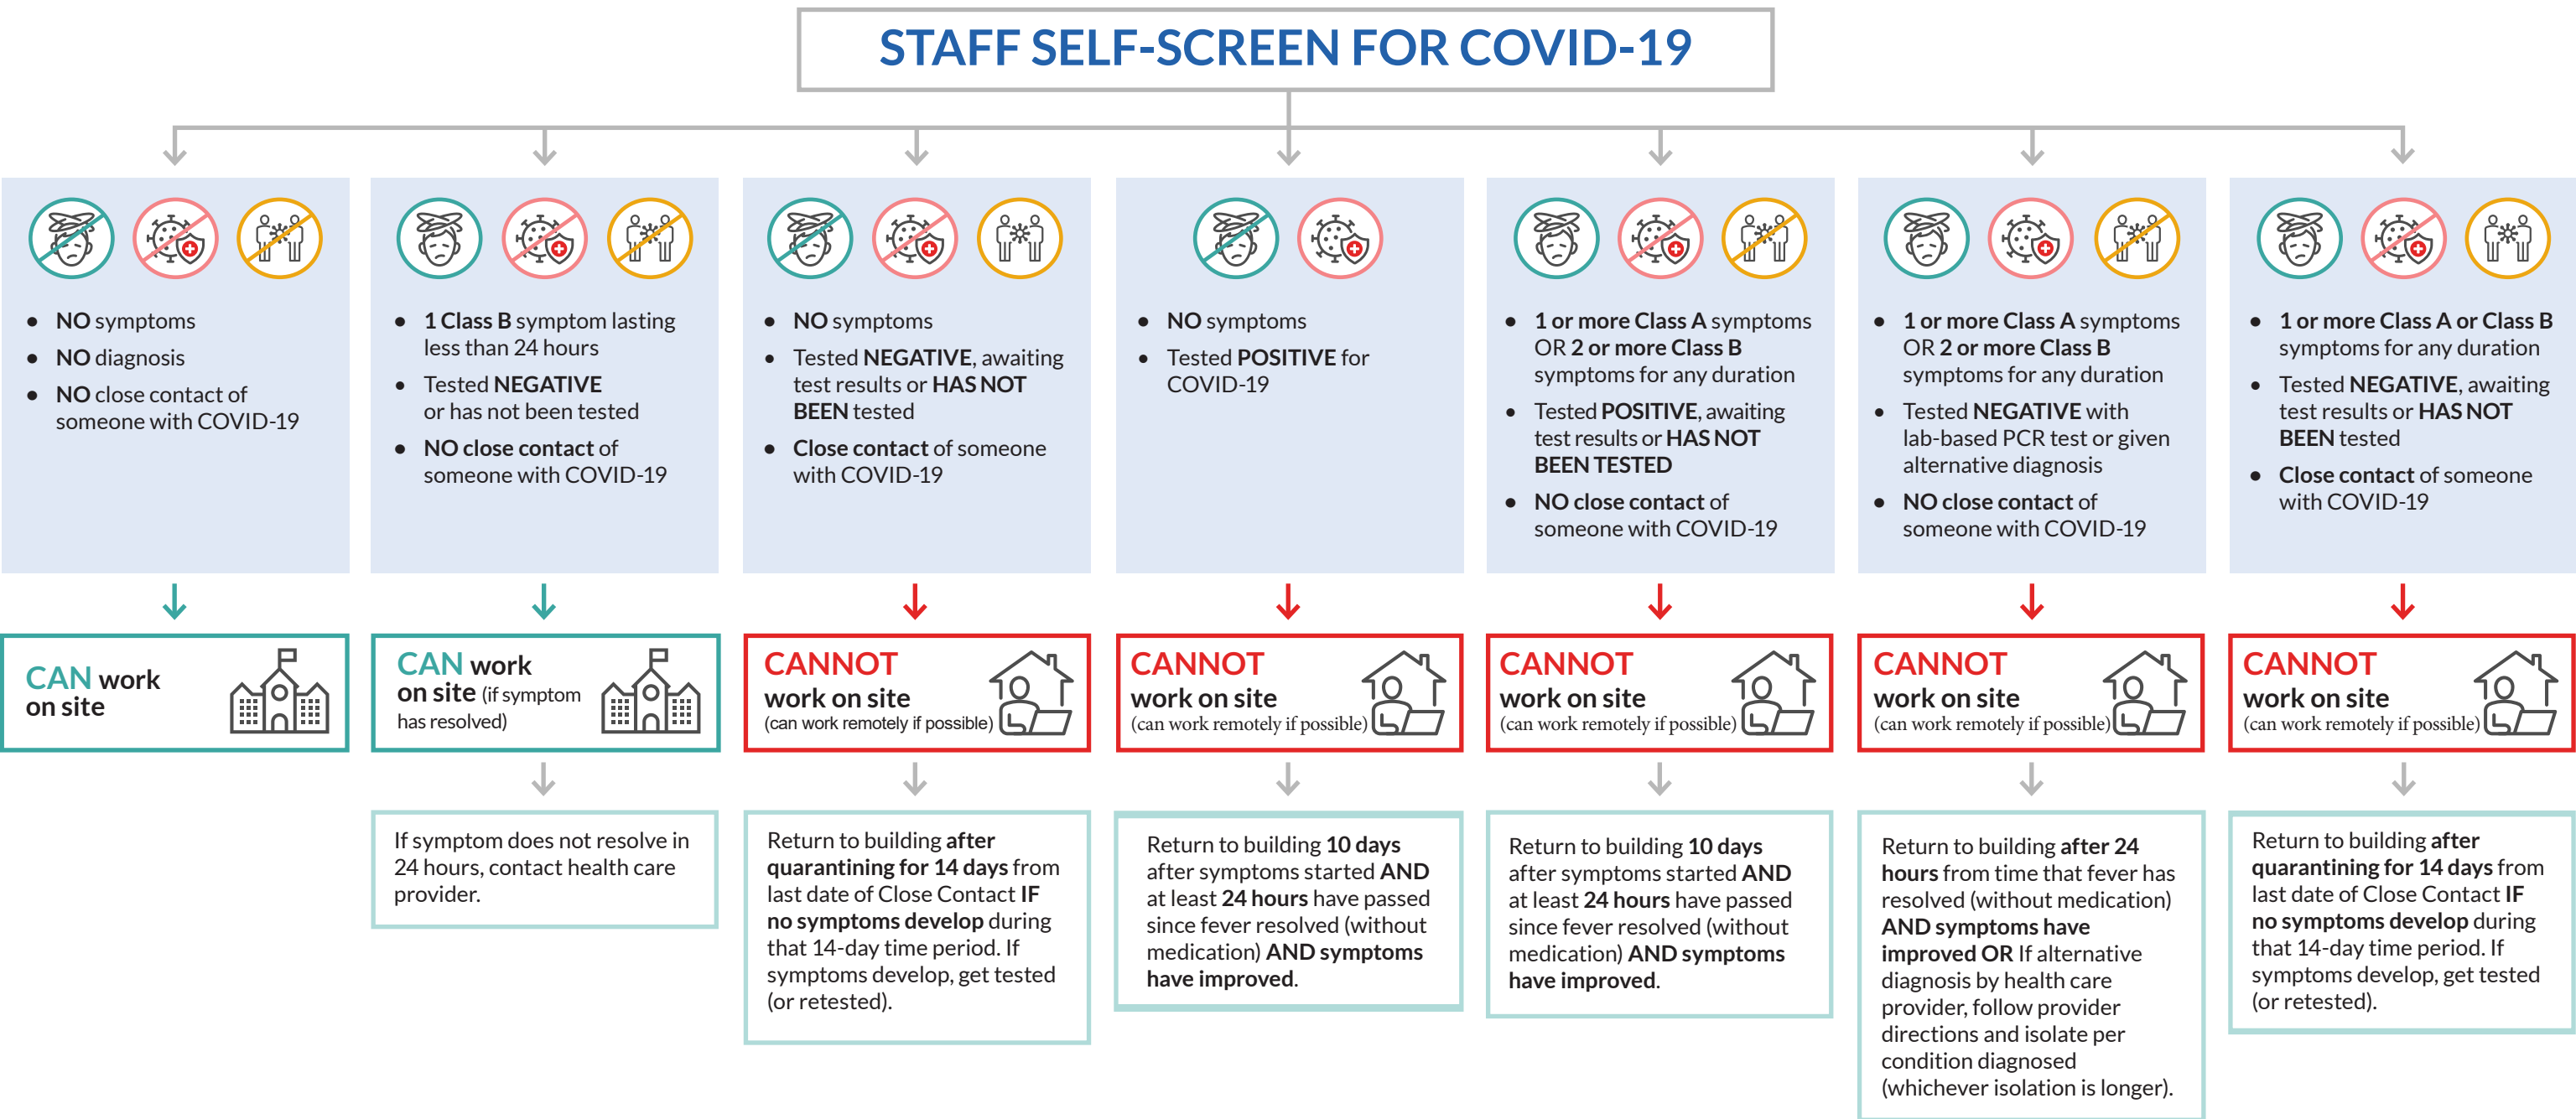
STAFF SELF-SCREEN FOR COVID-19

- NO symptoms
- NO diagnosis
- NO close contact of someone with COVID-19

CAN work on site

- 1 Class B symptom lasting less than 24 hours
- Tested NEGATIVE or has not been tested
- NO close contact of someone with COVID-19

CAN work on site (if symptom has resolved)

If symptom does not resolve in 24 hours, contact health care provider.

- NO symptoms
- Tested NEGATIVE, awaiting test results or HAS NOT BEEN tested
- Close contact of someone with COVID-19

CANNOT work on site (can work remotely if possible)

Return to building after quarantining for 14 days from last date of Close Contact IF no symptoms develop during that 14-day time period. If symptoms develop, get tested (or retested).

- NO symptoms
- Tested POSITIVE for COVID-19

CANNOT work on site (can work remotely if possible)

Return to building 10 days after symptoms started AND at least 24 hours have passed since fever resolved (without medication) AND symptoms have improved.

- 1 or more Class A symptoms OR 2 or more Class B symptoms for any duration
- Tested POSITIVE, awaiting test results or HAS NOT BEEN TESTED
- NO close contact of someone with COVID-19

CANNOT work on site (can work remotely if possible)

Return to building 10 days after symptoms started AND at least 24 hours have passed since fever resolved (without medication) AND symptoms have improved.

- 1 or more Class A symptoms OR 2 or more Class B symptoms for any duration
- Tested NEGATIVE with lab-based PCR test or given alternative diagnosis
- NO close contact of someone with COVID-19

CANNOT work on site (can work remotely if possible)

Return to building after 24 hours from time that fever has resolved (without medication) AND symptoms have improved OR If alternative diagnosis by health care provider, follow provider directions and isolate per condition diagnosed (whichever isolation is longer).

- 1 or more Class A or Class B symptoms for any duration
- Tested NEGATIVE, awaiting test results or HAS NOT BEEN tested
- Close contact of someone with COVID-19

CANNOT work on site (can work remotely if possible)

Return to building after quarantining for 14 days from last date of Close Contact IF no symptoms develop during that 14-day time period. If symptoms develop, get tested (or retested).